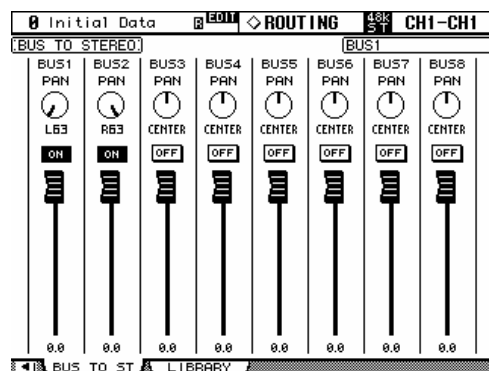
0 Initial Data R EDIT ◇ROUTING 48K ST CH1-CH1

BUS TO STEREO BUS1

| BUS1 | BUS2 | BUS3 | BUS4 | BUS5 | BUS6 | BUS7 | BUS8 |
|---|---|---|---|---|---|---|---|
| PAN | PAN | PAN | PAN | PAN | PAN | PAN | PAN |
| L63 | R63 | CENTER | CENTER | CENTER | CENTER | CENTER | CENTER |
| ON | ON | OFF | OFF | OFF | OFF | OFF | OFF |
| 0.0 | 0.0 | 0.0 | 0.0 | 0.0 | 0.0 | 0.0 | 0.0 |

BUS TO ST LIBRARY